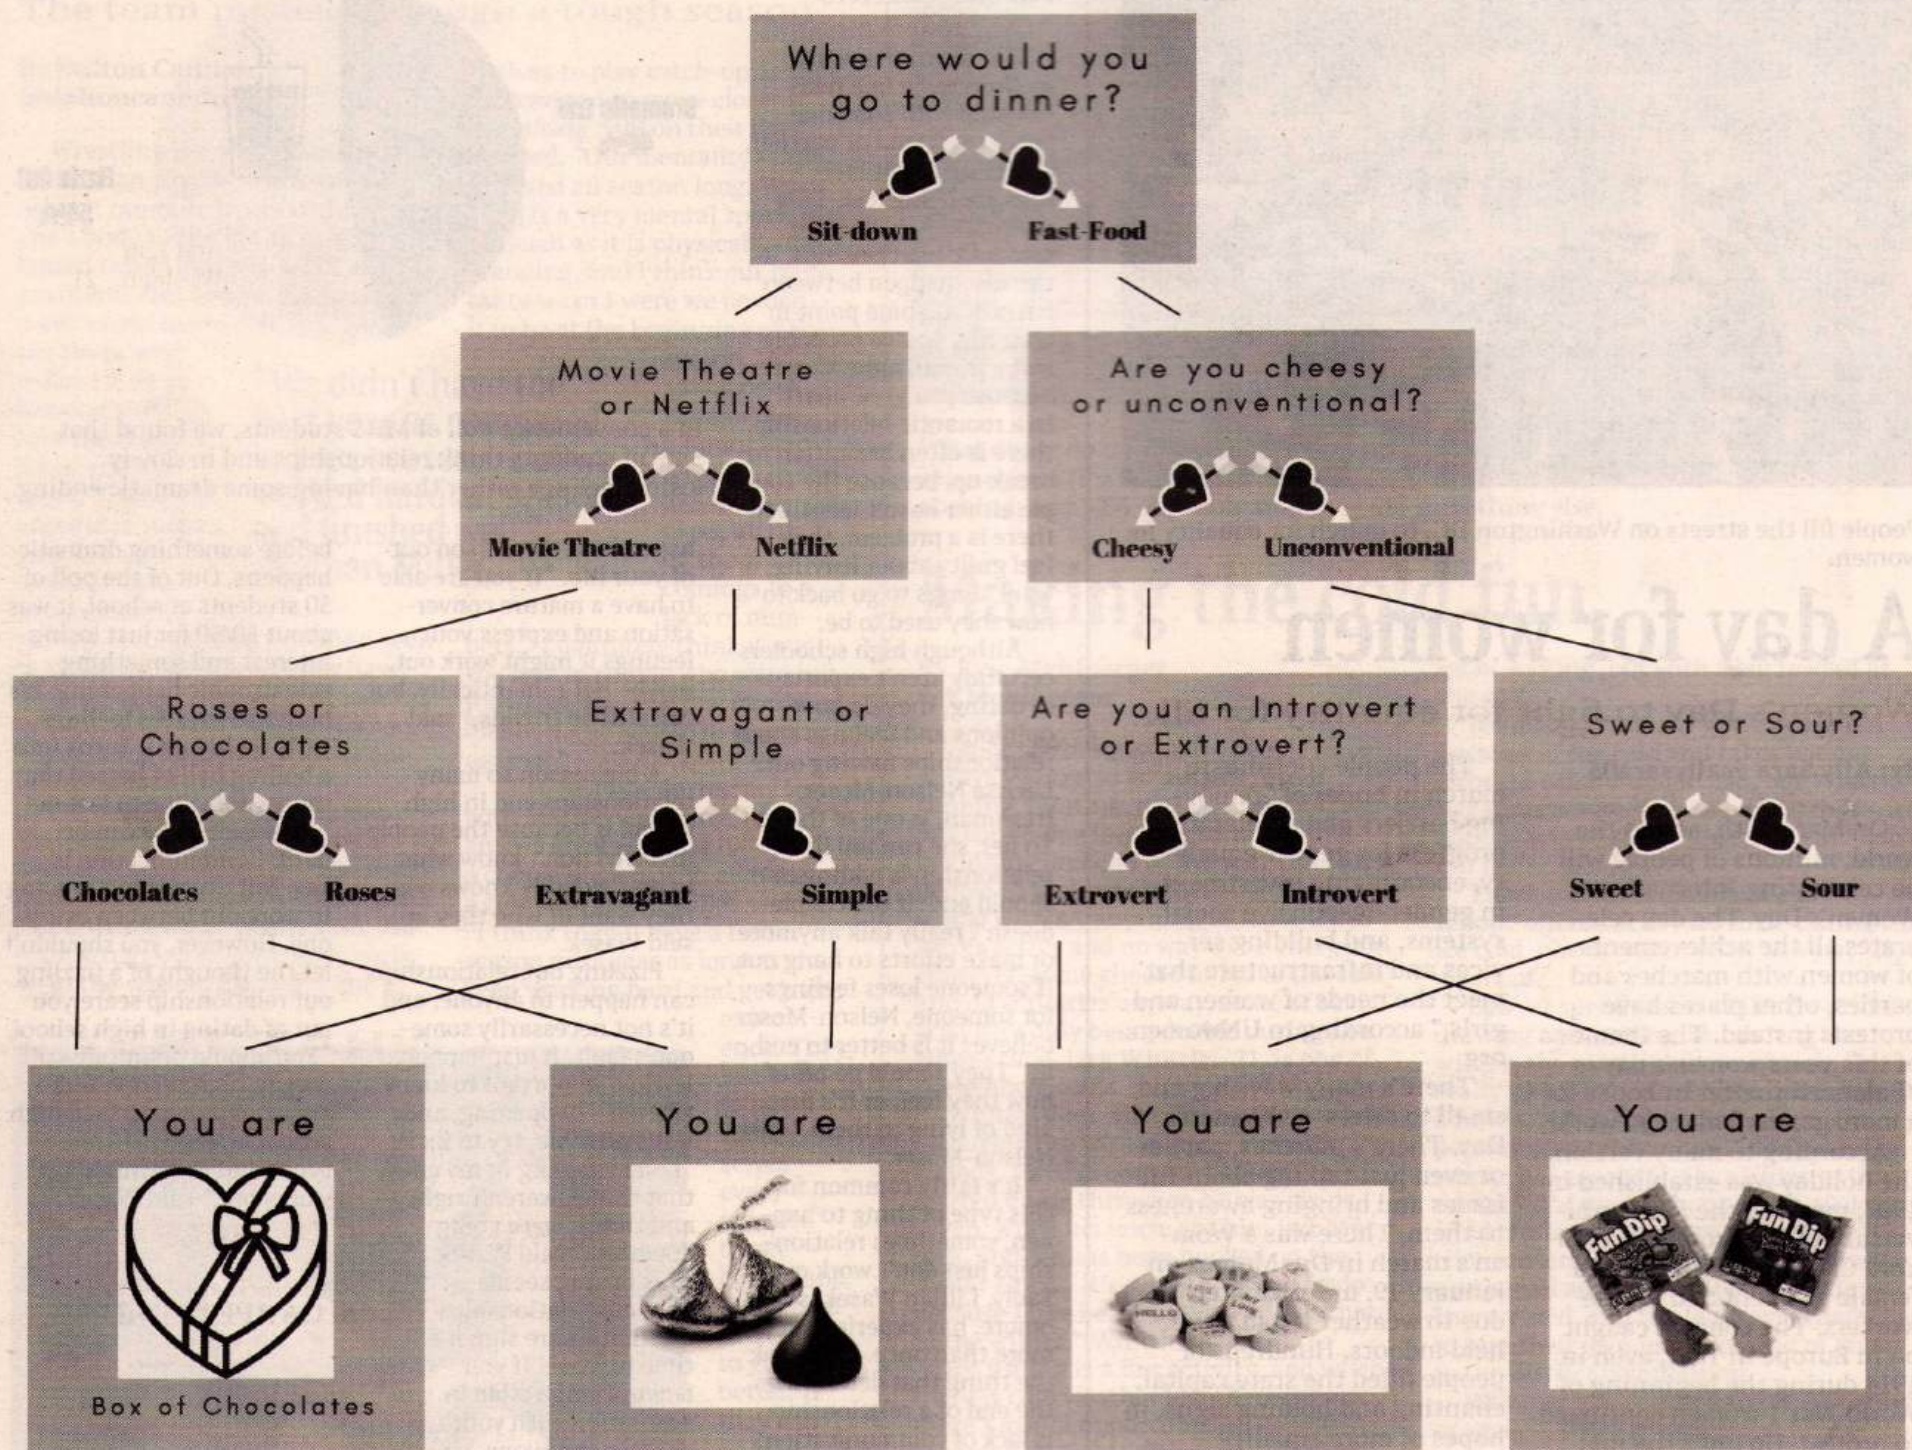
Where would you go to dinner?

Sit-down

Fast-Food

Movie Theatre or Netflix

Movie Theatre

Netflix

Are you cheesy or unconventional?

Cheesy

Unconventional

Roses or Chocolates

Chocolates

Roses

Extravagant or Simple

Extravagant

Simple

Are you an Introvert or Extrovert?

Extrovert

Introvert

Sweet or Sour?

Sweet

Sour

You are

Box of Chocolates

You are

You are

You are

Fun Dip

Fun Dip